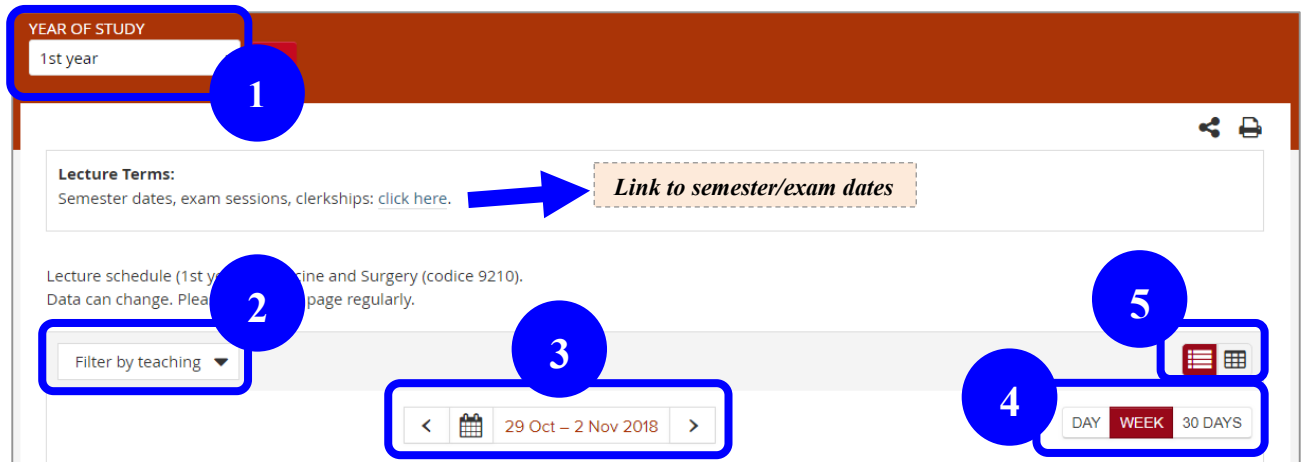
YEAR OF STUDY
1st year

1

Lecture Terms:
Semester dates, exam sessions, clerkships: click here.

Link to semester/exam dates

Lecture schedule (1st ye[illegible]cine and Surgery (codice 9210).
Data can change. Plea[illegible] page regularly.

2

5

Filter by teaching

3

4

29 Oct – 2 Nov 2018

DAY WEEK 30 DAYS